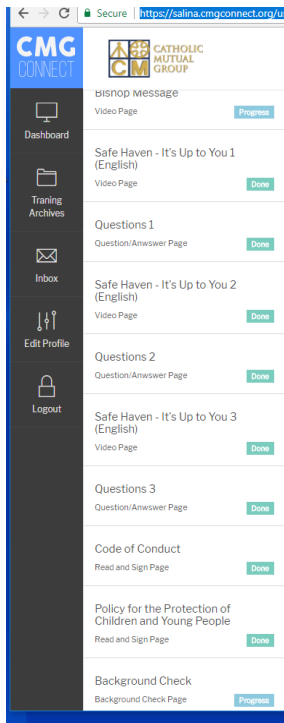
Secure https://salina.cmgconnect.org/u

CMG CONNECT

CM CATHOLIC MUTUAL GROUP

Dashboard

Traning Archives

Inbox

Edit Profile

Logout

Bishop Message
Video Page
Progress

Safe Haven - It's Up to You 1 (English)
Video Page
Done

Questions 1
Question/Anwswer Page
Done

Safe Haven - It's Up to You 2 (English)
Video Page
Done

Questions 2
Question/Anwswer Page
Done

Safe Haven - It's Up to You 3 (English)
Video Page
Done

Questions 3
Question/Anwswer Page
Done

Code of Conduct
Read and Sign Page
Done

Policy for the Protection of Children and Young People
Read and Sign Page
Done

Background Check
Background Check Page
Progress